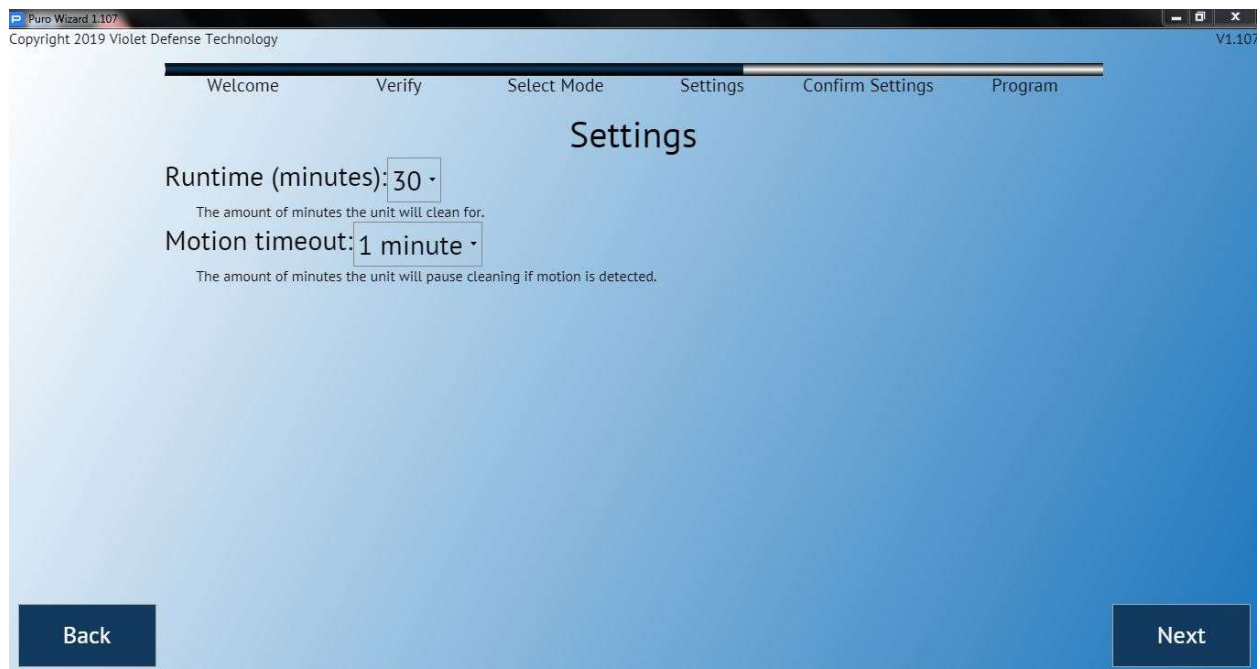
Puro Wizard 1.107
Copyright 2019 Violet Defense Technology
V1.107

Welcome Verify Select Mode Settings Confirm Settings Program

Settings

Runtime (minutes): 30

The amount of minutes the unit will clean for.

Motion timeout: 1 minute

The amount of minutes the unit will pause cleaning if motion is detected.

Back

Next